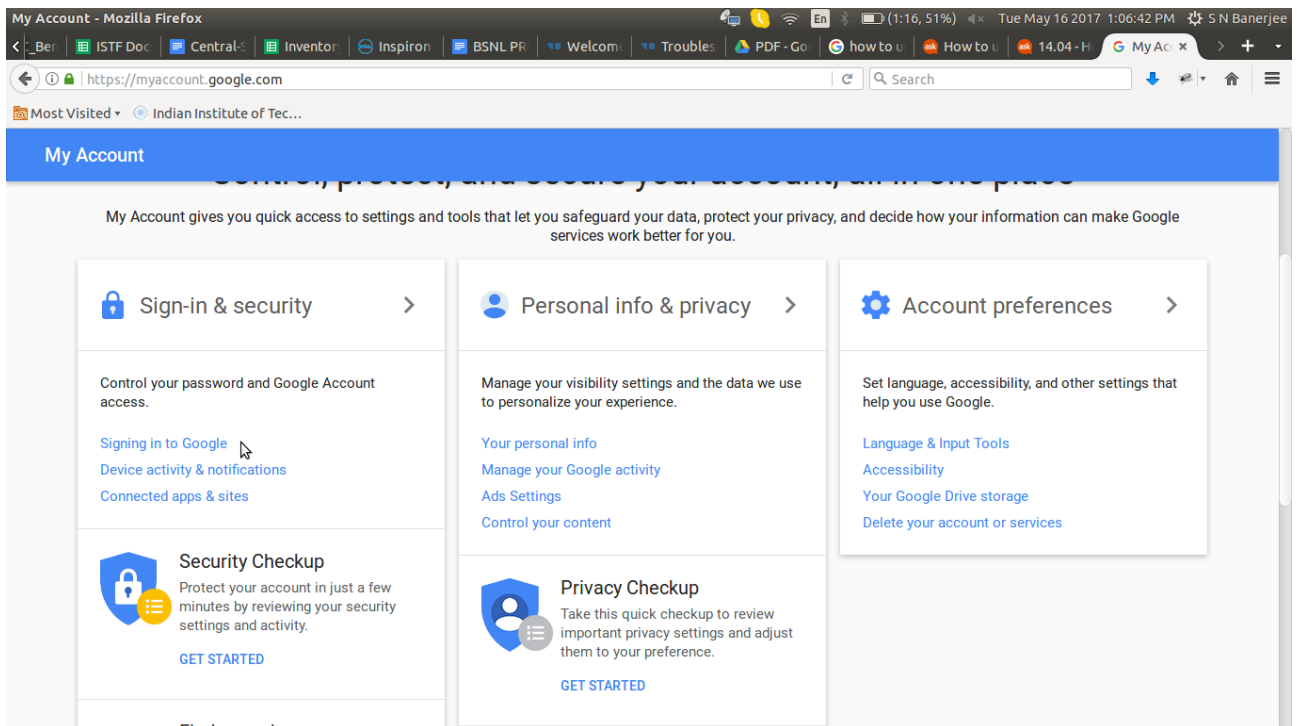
My Account - Mozilla Firefox

En (1:16, 51%) Tue May 16 2017 1:06:42 PM S N Banerjee

_Ben | ISTF Doc | Central-S | Inventor | Inspiron | BSNL PR | Welcom | Troubles | PDF - Go | how to u | How to u | 14.04 - H | My Ac

https://myaccount.google.com

Search

Most Visited ▾ Indian Institute of Tec...

My Account

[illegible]

My Account gives you quick access to settings and tools that let you safeguard your data, protect your privacy, and decide how your information can make Google services work better for you.

Sign-in & security

Control your password and Google Account access.

Signing in to Google
Device activity & notifications
Connected apps & sites

Security Checkup

Protect your account in just a few minutes by reviewing your security settings and activity.

GET STARTED

Personal info & privacy

Manage your visibility settings and the data we use to personalize your experience.

Your personal info
Manage your Google activity
Ads Settings
Control your content

Privacy Checkup

Take this quick checkup to review important privacy settings and adjust them to your preference.

GET STARTED

Account preferences

Set language, accessibility, and other settings that help you use Google.

Language & Input Tools
Accessibility
Your Google Drive storage
Delete your account or services

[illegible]